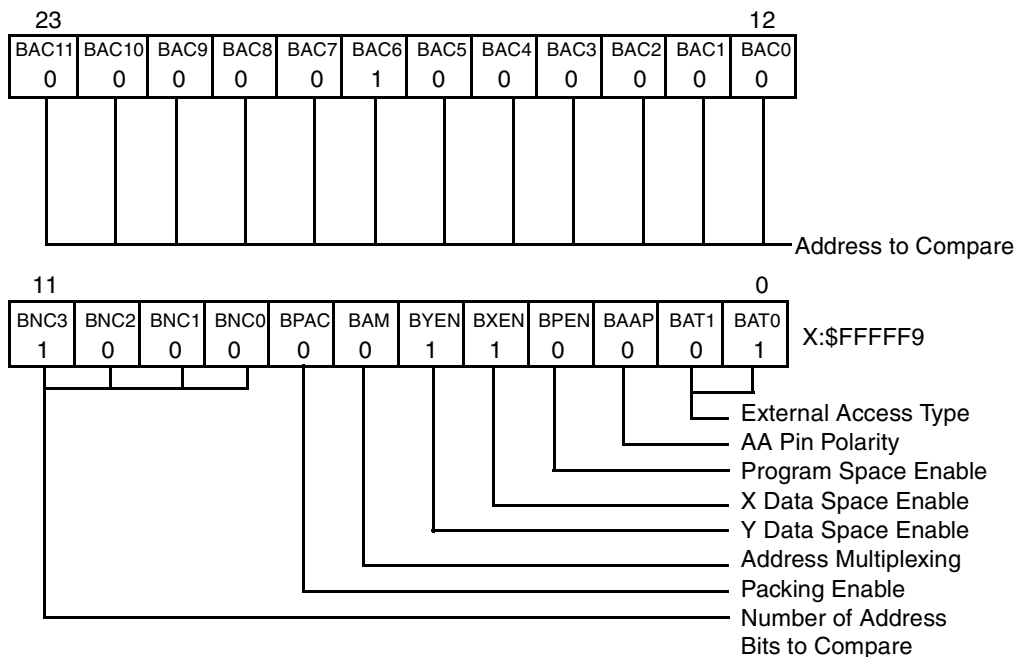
23 12

| BAC11 | BAC10 | BAC9 | BAC8 | BAC7 | BAC6 | BAC5 | BAC4 | BAC3 | BAC2 | BAC1 | BAC0 |
|---|---|---|---|---|---|---|---|---|---|---|---|
| 0 | 0 | 0 | 0 | 0 | 1 | 0 | 0 | 0 | 0 | 0 | 0 |

Address to Compare

11 0

| BNC3 | BNC2 | BNC1 | BNC0 | BPAC | BAM | BYEN | BXEN | BPEN | BAAP | BAT1 | BAT0 |
|---|---|---|---|---|---|---|---|---|---|---|---|
| 1 | 0 | 0 | 0 | 0 | 0 | 1 | 1 | 0 | 0 | 0 | 1 |

X:$FFFFF9

External Access Type
AA Pin Polarity
Program Space Enable
X Data Space Enable
Y Data Space Enable
Address Multiplexing
Packing Enable
Number of Address Bits to Compare